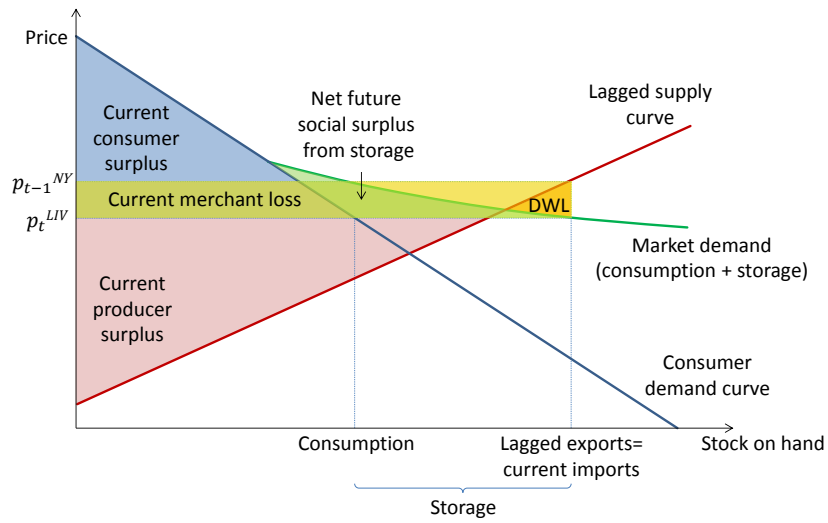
Price

Current consumer surplus

Net future social surplus from storage

Lagged supply curve

$p_{t-1}{}^{NY}$

Current merchant loss

DWL

$p_t{}^{LIV}$

Market demand (consumption + storage)

Current producer surplus

Consumer demand curve

Consumption

Lagged exports= current imports

Stock on hand

Storage